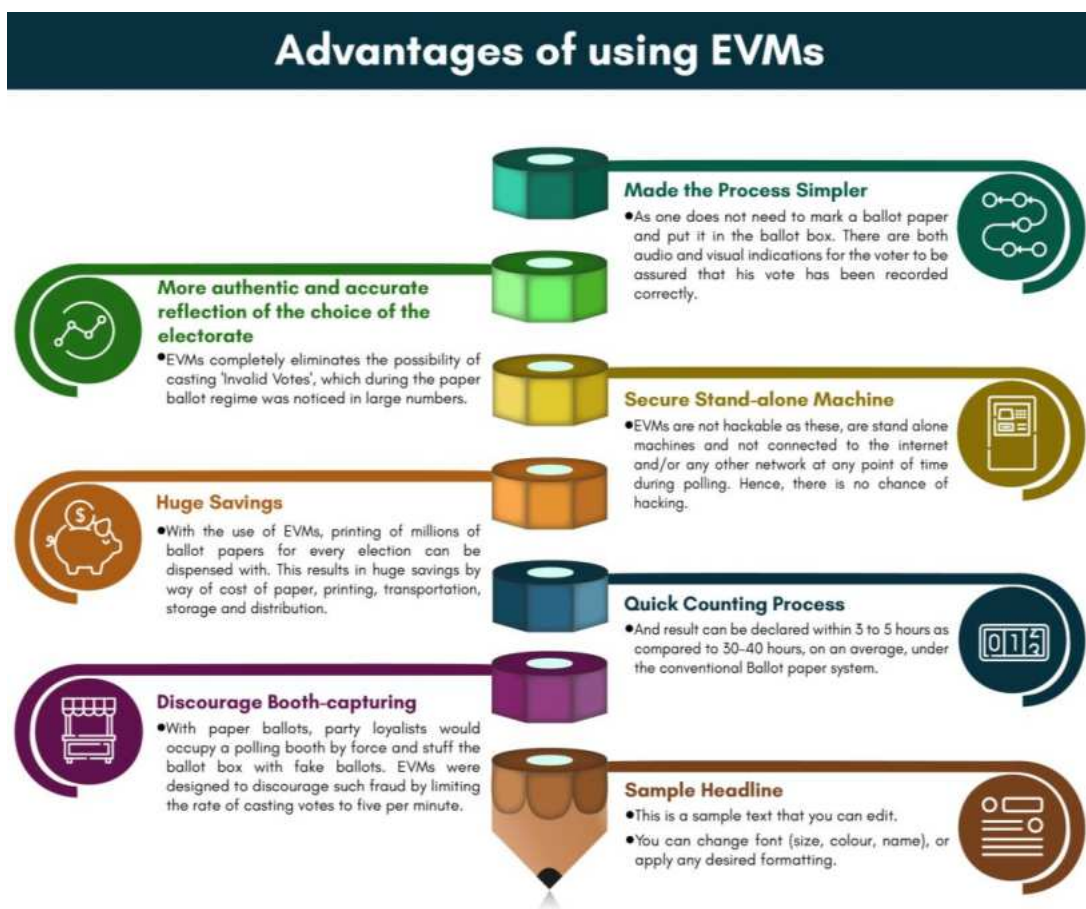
Advantages of using EVMs

Made the Process Simpler
•As one does not need to mark a ballot paper and put it in the ballot box. There are both audio and visual indications for the voter to be assured that his vote has been recorded correctly.

More authentic and accurate reflection of the choice of the electorate
•EVMs completely eliminates the possibility of casting 'Invalid Votes', which during the paper ballot regime was noticed in large numbers.

Secure Stand-alone Machine
•EVMs are not hackable as these, are stand alone machines and not connected to the internet and/or any other network at any point of time during polling. Hence, there is no chance of hacking.

Huge Savings
•With the use of EVMs, printing of millions of ballot papers for every election can be dispensed with. This results in huge savings by way of cost of paper, printing, transportation, storage and distribution.

Quick Counting Process
•And result can be declared within 3 to 5 hours as compared to 30-40 hours, on an average, under the conventional Ballot paper system.

Discourage Booth-capturing
•With paper ballots, party loyalists would occupy a polling booth by force and stuff the ballot box with fake ballots. EVMs were designed to discourage such fraud by limiting the rate of casting votes to five per minute.

Sample Headline
•This is a sample text that you can edit.
•You can change font (size, colour, name), or apply any desired formatting.